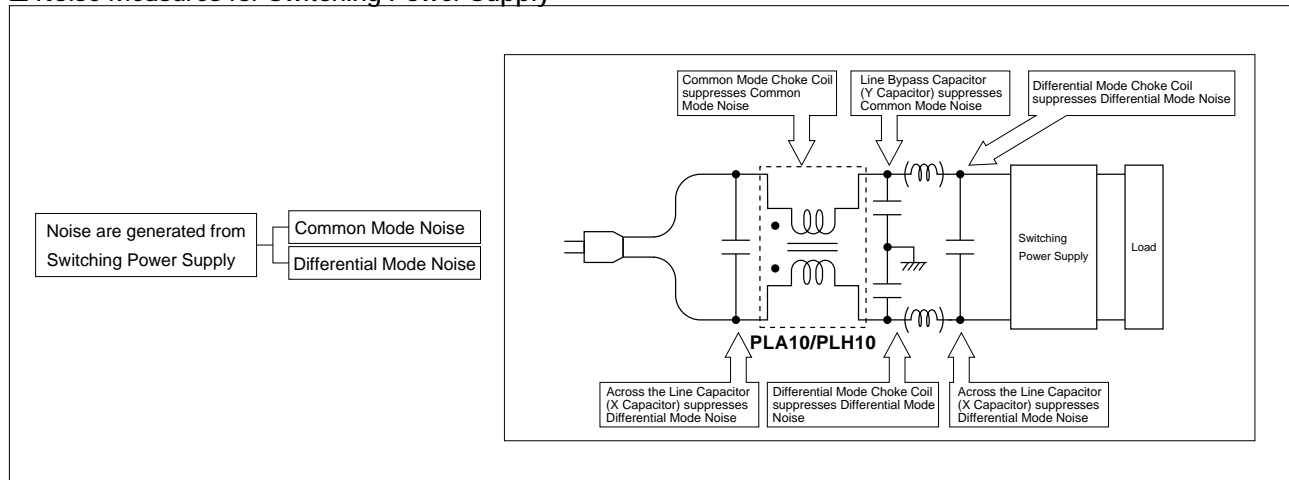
■Noise Measures for Switching Power Supply

Noise are generated from Switching Power Supply

Common Mode Noise

Differential Mode Noise

Common Mode Choke Coil suppresses Common Mode Noise

Line Bypass Capacitor (Y Capacitor) suppresses Common Mode Noise

Differential Mode Choke Coil suppresses Differential Mode Noise

Switching Power Supply

Load

PLA10/PLH10

Across the Line Capacitor (X Capacitor) suppresses Differential Mode Noise

Differential Mode Choke Coil suppresses Differential Mode Noise

Across the Line Capacitor (X Capacitor) suppresses Differential Mode Noise